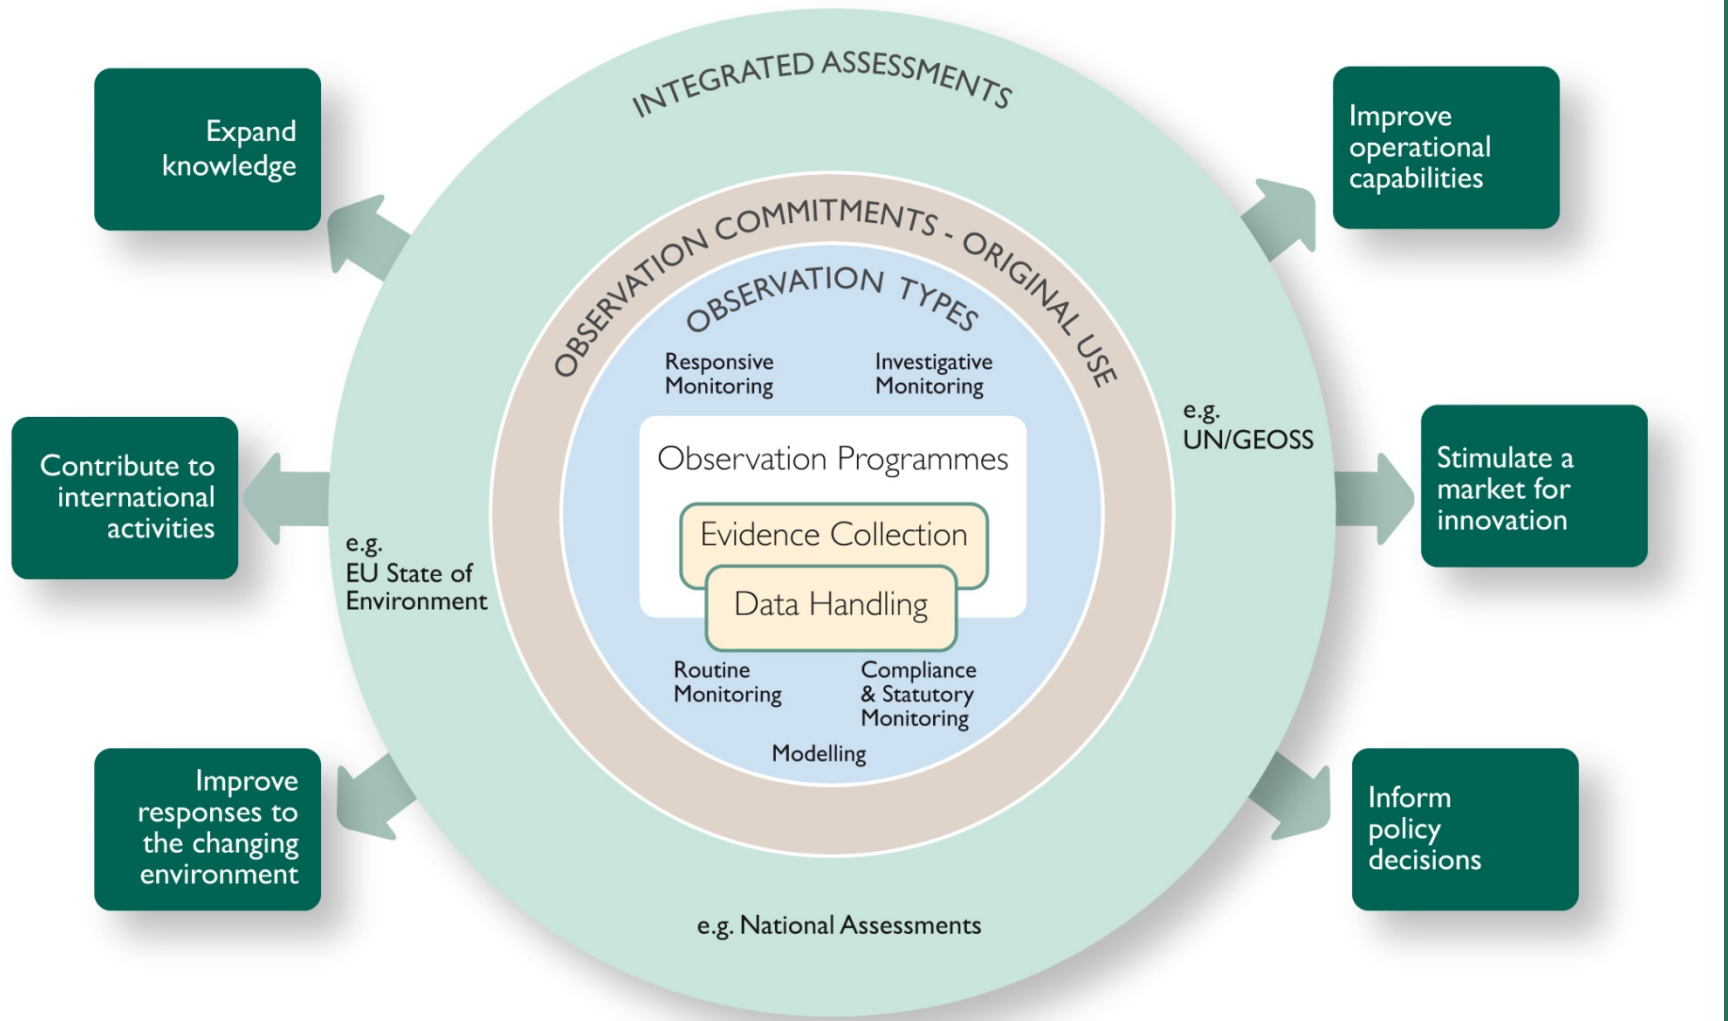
Expand knowledge

INTEGRATED ASSESSMENTS

Improve operational capabilities

OBSERVATION COMMITMENTS - ORIGINAL USE

OBSERVATION TYPES

Responsive Monitoring

Investigative Monitoring

e.g. UN/GEOSS

Contribute to international activities

Observation Programmes

Evidence Collection

Data Handling

Stimulate a market for innovation

e.g. EU State of Environment

Routine Monitoring

Compliance & Statutory Monitoring

Modelling

Improve responses to the changing environment

Inform policy decisions

e.g. National Assessments